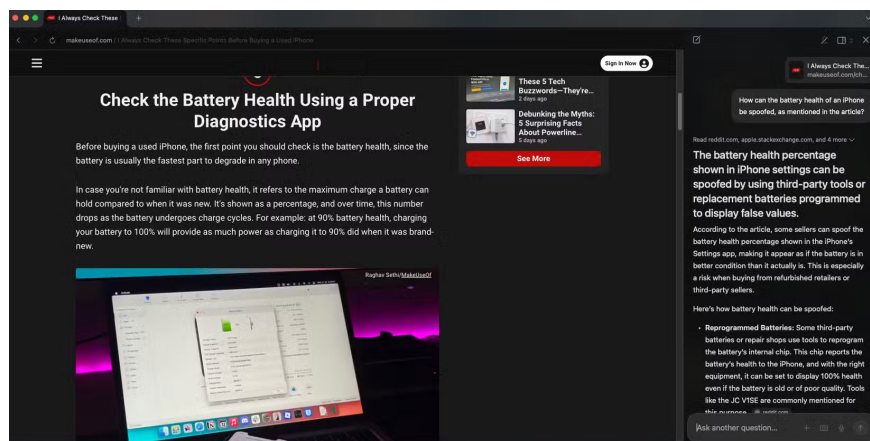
I Always Check These

makeuseof.com | I Always Check These Specific Points Before Buying a Used iPhone

Sign In Now

These 5 Tech Buzzwords—They're...
2 days ago

Debunking the Myths: 5 Surprising Facts About Powerline...
5 days ago

See More

Check the Battery Health Using a Proper Diagnostics App

Before buying a used iPhone, the first point you should check is the battery health, since the battery is usually the fastest part to degrade in any phone.

In case you're not familiar with battery health, it refers to the maximum charge a battery can hold compared to when it was new. It's shown as a percentage, and over time, this number drops as the battery undergoes charge cycles. For example: at 90% battery health, charging your battery to 100% will provide as much power as charging it to 90% did when it was brand-new.

Raghav Sethi/MakeUseOf

I Always Check The...
makeuseof.com/ch...

How can the battery health of an iPhone be spoofed, as mentioned in the article?

Read reddit.com, apple.stackexchange.com, and 4 more

The battery health percentage shown in iPhone settings can be spoofed by using third-party tools or replacement batteries programmed to display false values.

According to the article, some sellers can spoof the battery health percentage shown in the iPhone's Settings app, making it appear as if the battery is in better condition than it actually is. This is especially a risk when buying from refurbished retailers or third-party sellers.

Here's how battery health can be spoofed:

• Reprogrammed Batteries: Some third-party batteries or repair shops use tools to reprogram the battery's internal chip. This chip reports the battery's health to the iPhone, and with the right equipment, it can be set to display 100% health even if the battery is old or of poor quality. Tools like the JC V1SE are commonly mentioned for this purpose. reddit.com

Ask another question...